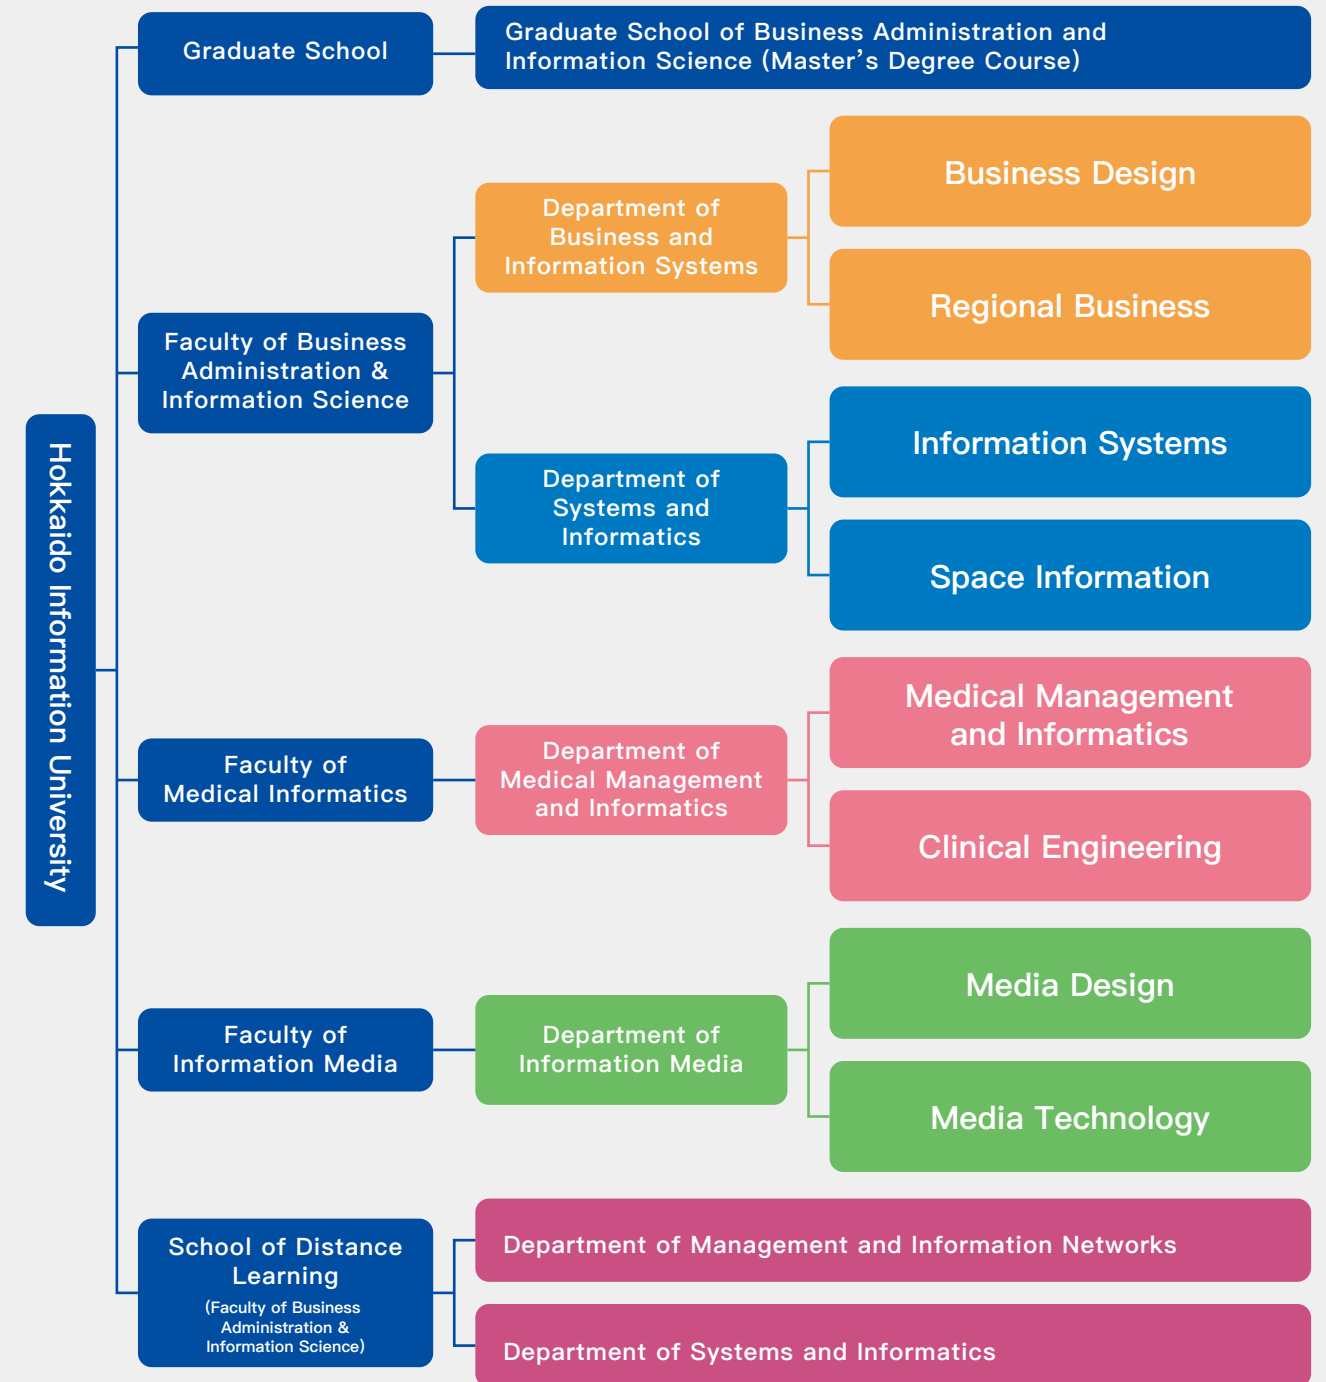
Hokkaido Information University

Graduate School

Graduate School of Business Administration and Information Science (Master's Degree Course)

Faculty of Business Administration & Information Science

Department of Business and Information Systems

Business Design

Regional Business

Department of Systems and Informatics

Information Systems

Space Information

Faculty of Medical Informatics

Department of Medical Management and Informatics

Medical Management and Informatics

Clinical Engineering

Faculty of Information Media

Department of Information Media

Media Design

Media Technology

School of Distance Learning
(Faculty of Business Administration & Information Science)

Department of Management and Information Networks

Department of Systems and Informatics